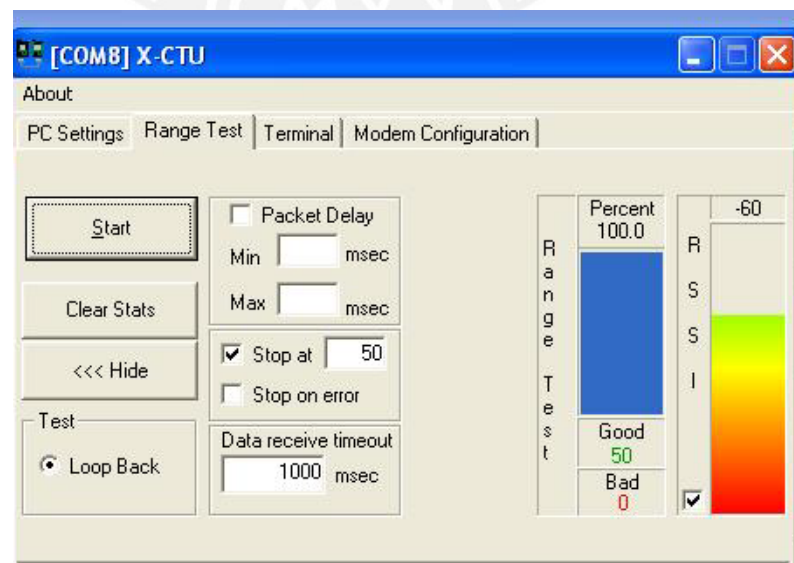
[COM8] X-CTU

About

PC Settings | Range Test | Terminal | Modem Configuration

Start

Clear Stats

<<< Hide

Test

Loop Back

Packet Delay

Min msec

Max msec

Stop at 50

Stop on error

Data receive timeout

1000 msec

Range Test

Percent 100.0

Good 50

Bad 0

RSSI

-60